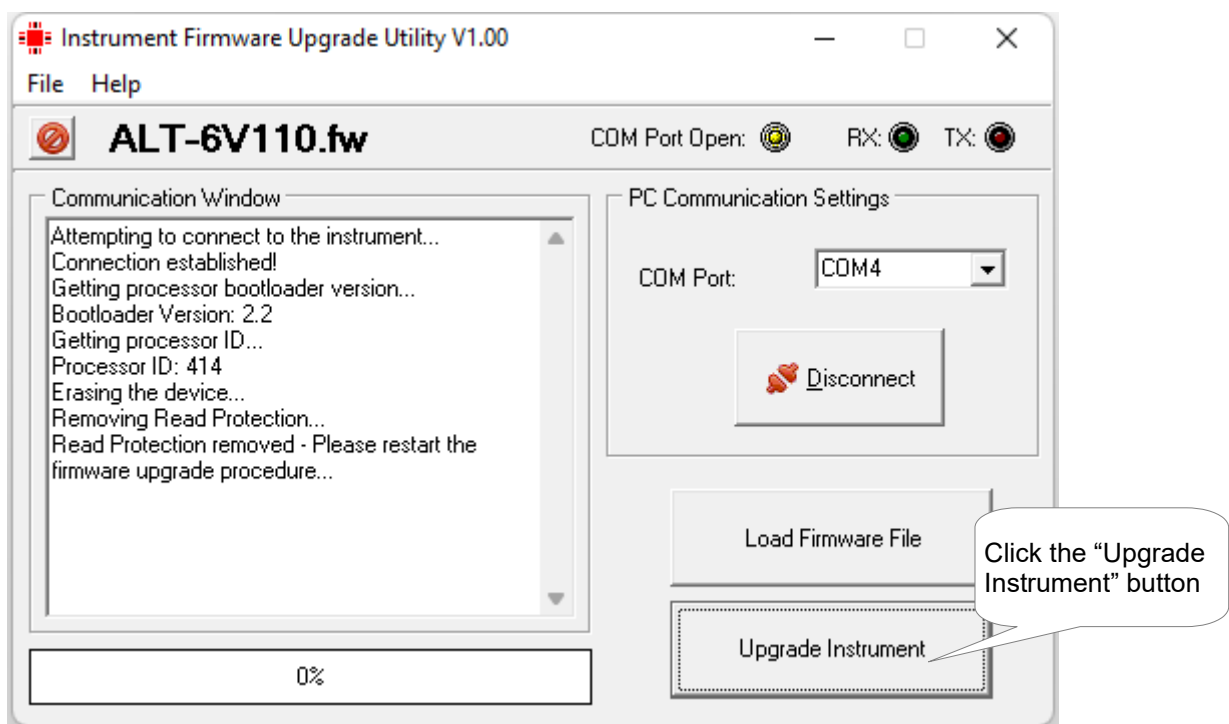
Instrument Firmware Upgrade Utility V1.00

File Help

ALT-6V110.fw

COM Port Open: RX: TX:

Communication Window

Attempting to connect to the instrument...
Connection established!
Getting processor bootloader version...
Bootloader Version: 2.2
Getting processor ID...
Processor ID: 414
Erasing the device...
Removing Read Protection...
Read Protection removed - Please restart the firmware upgrade procedure...

0%

PC Communication Settings

COM Port: COM4

Disconnect

Load Firmware File

Upgrade Instrument

Click the "Upgrade Instrument" button